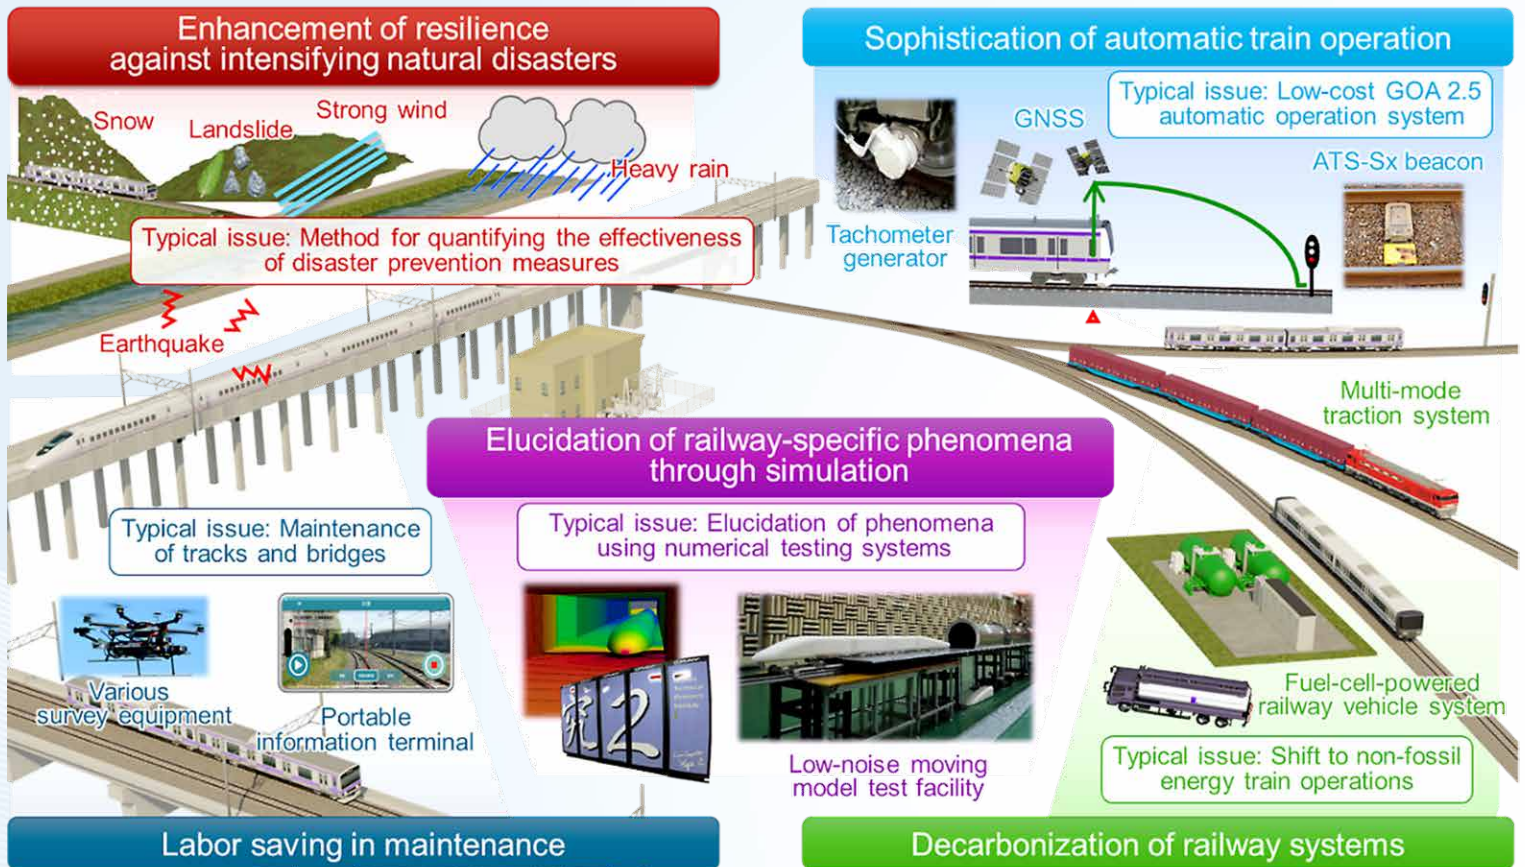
Enhancement of resilience against intensifying natural disasters

Snow
Landslide
Strong wind
Heavy rain

Typical issue: Method for quantifying the effectiveness of disaster prevention measures

Earthquake

Sophistication of automatic train operation

GNSS

Typical issue: Low-cost GOA 2.5 automatic operation system

ATS-Sx beacon

Tachometer generator

Multi-mode traction system

Elucidation of railway-specific phenomena through simulation

Typical issue: Elucidation of phenomena using numerical testing systems

Typical issue: Maintenance of tracks and bridges

Various survey equipment

Portable information terminal

Low-noise moving model test facility

Fuel-cell-powered railway vehicle system

Typical issue: Shift to non-fossil energy train operations

Labor saving in maintenance

Decarbonization of railway systems